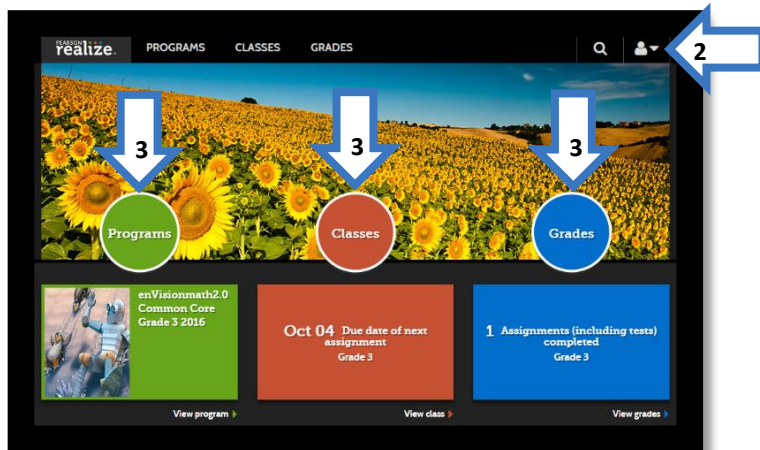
PEARSON realize.

PROGRAMS CLASSES GRADES

2

3 3 3

Programs

Classes

Grades

enVisionmath2.0 Common Core Grade 3 2016

View program

Oct 04 Due date of next assignment
Grade 3

View class

1 Assignments (including tests) completed
Grade 3

View grades